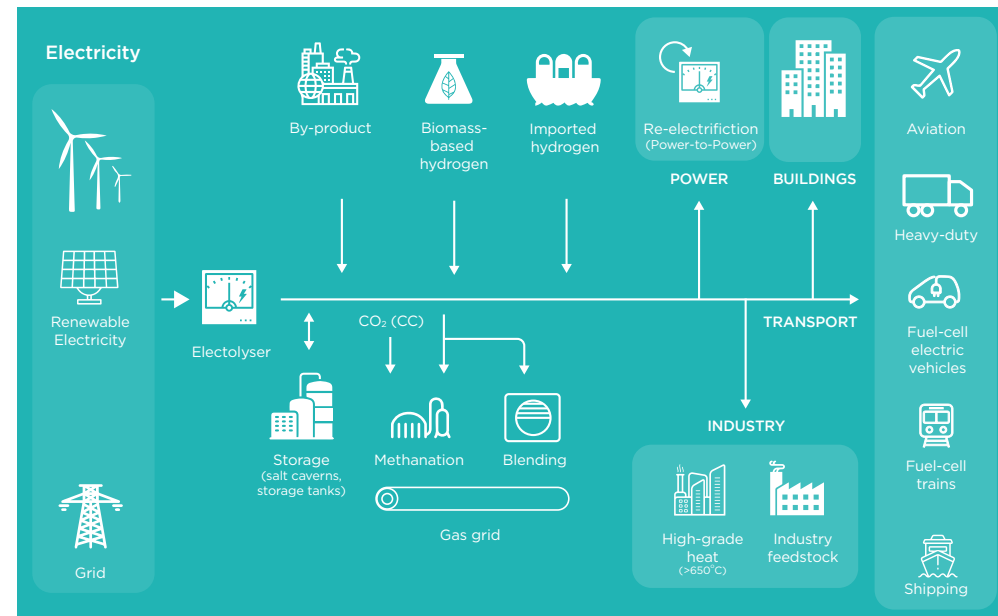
Electricity

Renewable Electricity

Grid

Electolyser

By-product

Biomass-based hydrogen

Imported hydrogen

Re-electrifiction (Power-to-Power)

POWER

BUILDINGS

TRANSPORT

$CO_2$ (CC)

Storage (salt caverns, storage tanks)

Methanation

Blending

Gas grid

INDUSTRY

High-grade heat (>650°C)

Industry feedstock

Aviation

Heavy-duty

Fuel-cell electric vehicles

Fuel-cell trains

Shipping